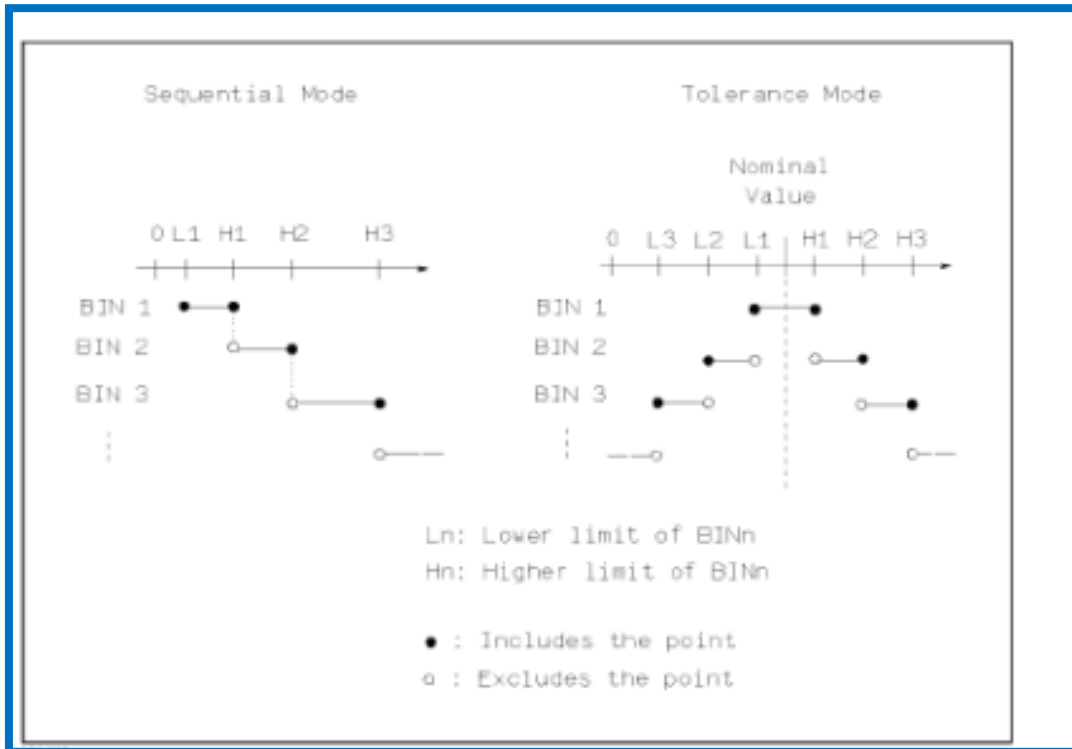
Sequential Mode

0 L1 H1 H2 H3

BIN 1
BIN 2
BIN 3

Tolerance Mode

Nominal Value

0 L3 L2 L1 H1 H2 H3

BIN 1
BIN 2
BIN 3

Ln: Lower limit of BINn
Hn: Higher limit of BINn

● : Includes the point
○ : Excludes the point